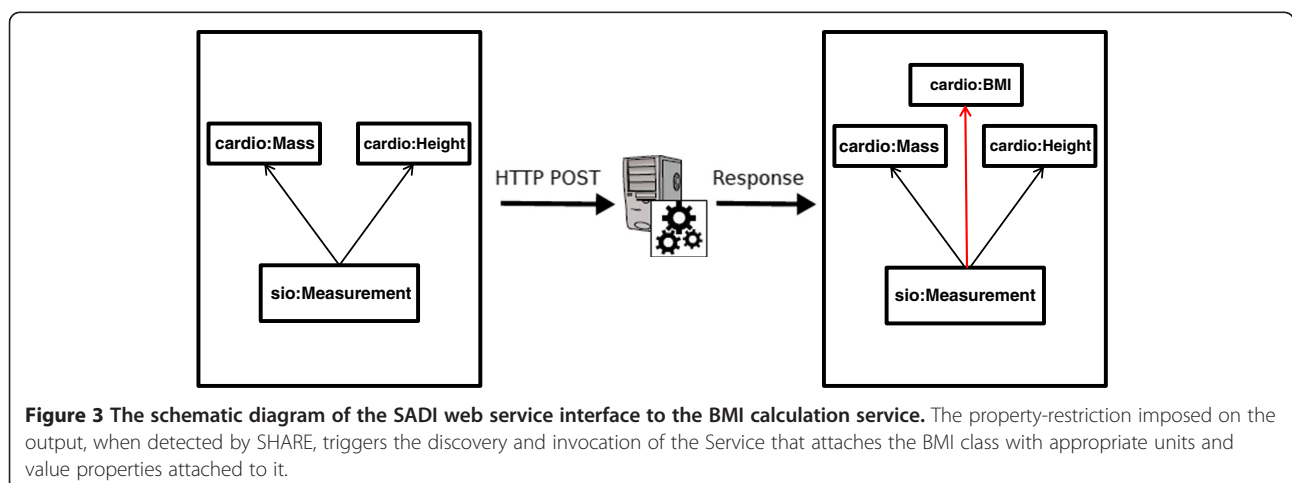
cardio:Mass

cardio:Height

sio:Measurement

HTTP POST

Response

cardio:BMI

cardio:Mass

cardio:Height

sio:Measurement

**Figure 3 The schematic diagram of the SADI web service interface to the BMI calculation service.** The property-restriction imposed on the output, when detected by SHARE, triggers the discovery and invocation of the Service that attaches the BMI class with appropriate units and value properties attached to it.